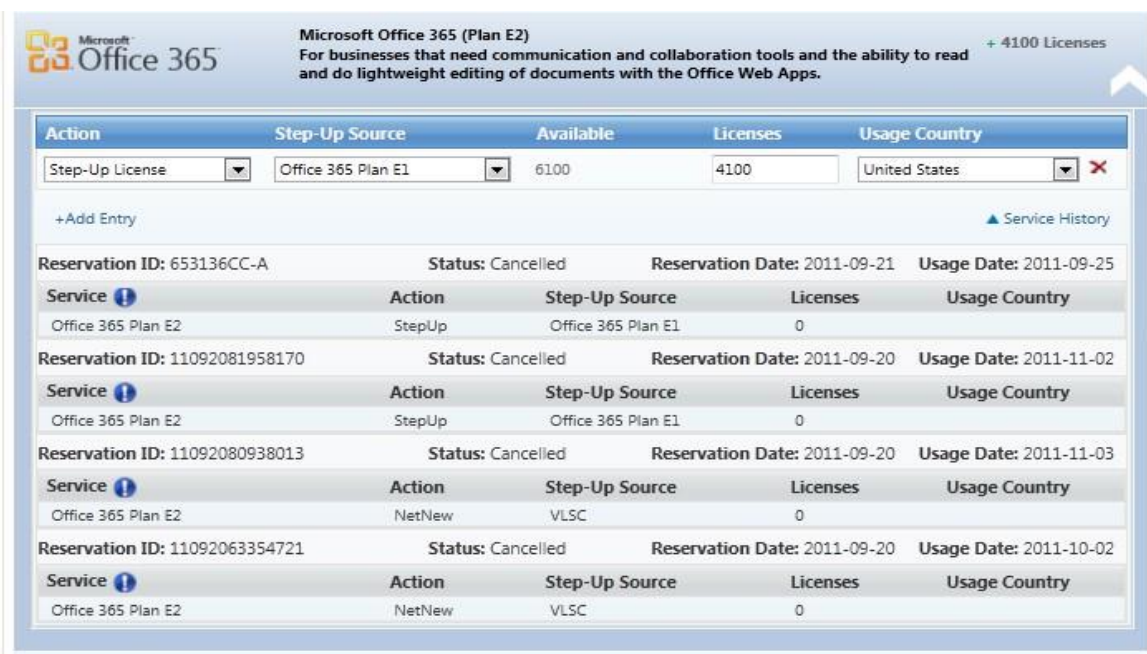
Microsoft Office 365

Microsoft Office 365 (Plan E2)
For businesses that need communication and collaboration tools and the ability to read and do lightweight editing of documents with the Office Web Apps.

+ 4100 Licenses

| Action | Step-Up Source | Available | Licenses | Usage Country |
|---|---|---|---|---|
| Step-Up License | Office 365 Plan E1 | 6100 | 4100 | United States |

+Add Entry

▲ Service History

Reservation ID: 653136CC-A Status: Cancelled Reservation Date: 2011-09-21 Usage Date: 2011-09-25

| Service | Action | Step-Up Source | Licenses | Usage Country |
|---|---|---|---|---|
| Office 365 Plan E2 | StepUp | Office 365 Plan E1 | 0 | |

Reservation ID: 11092081958170 Status: Cancelled Reservation Date: 2011-09-20 Usage Date: 2011-11-02

| Service | Action | Step-Up Source | Licenses | Usage Country |
|---|---|---|---|---|
| Office 365 Plan E2 | StepUp | Office 365 Plan E1 | 0 | |

Reservation ID: 11092080938013 Status: Cancelled Reservation Date: 2011-09-20 Usage Date: 2011-11-03

| Service | Action | Step-Up Source | Licenses | Usage Country |
|---|---|---|---|---|
| Office 365 Plan E2 | NetNew | VLSC | 0 | |

Reservation ID: 11092063354721 Status: Cancelled Reservation Date: 2011-09-20 Usage Date: 2011-10-02

| Service | Action | Step-Up Source | Licenses | Usage Country |
|---|---|---|---|---|
| Office 365 Plan E2 | NetNew | VLSC | 0 | |